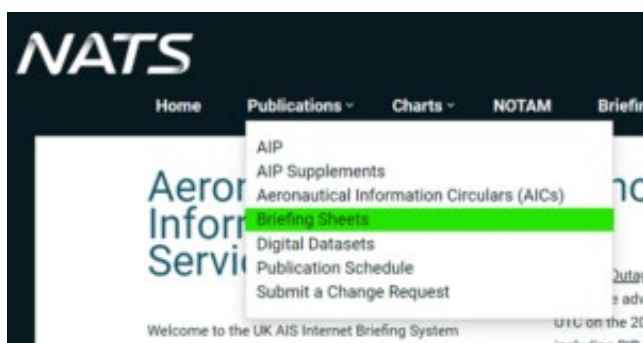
NATS

Home Publications ⌄ Charts ⌄ NOTAM Briefin

AIP
AIP Supplements
Aeronautical Information Circulars (AICs)
Briefing Sheets
Digital Datasets
Publication Schedule
Submit a Change Request

Aeror
Inforr
Servi

nc

Outag
adv
UTC on the 20

Welcome to the UK AIS Internet Briefing System